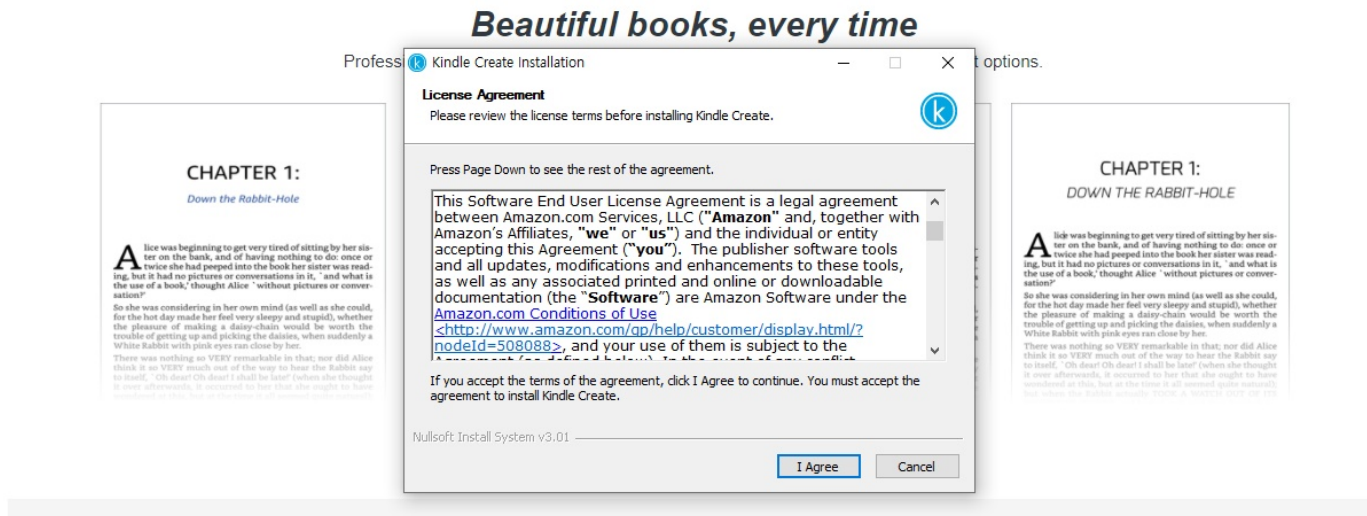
Beautiful books, every time

Profess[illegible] t options.

CHAPTER 1:

Down the Rabbit-Hole

Alice was beginning to get very tired of sitting by her sister on the bank, and of having nothing to do: once or twice she had peeped into the book her sister was reading, but it had no pictures or conversations in it, 'and what is the use of a book,' thought Alice 'without pictures or conversation?'

So she was considering in her own mind (as well as she could, for the hot day made her feel very sleepy and stupid), whether the pleasure of making a daisy-chain would be worth the trouble of getting up and picking the daisies, when suddenly a White Rabbit with pink eyes ran close by her.

There was nothing so VERY remarkable in that; nor did Alice think it so VERY much out of the way to hear the Rabbit say to itself, 'Oh dear! Oh dear! I shall be late!' (when she thought it over afterwards, it occurred to her that she ought to have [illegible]

Kindle Create Installation

License Agreement

Please review the license terms before installing Kindle Create.

Press Page Down to see the rest of the agreement.

This Software End User License Agreement is a legal agreement between Amazon.com Services, LLC ("Amazon" and, together with Amazon's Affiliates, "we" or "us") and the individual or entity accepting this Agreement ("you"). The publisher software tools and all updates, modifications and enhancements to these tools, as well as any associated printed and online or downloadable documentation (the "Software") are Amazon Software under the Amazon.com Conditions of Use <http://www.amazon.com/gp/help/customer/display.html/?nodeId=508088>, and your use of them is subject to the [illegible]

If you accept the terms of the agreement, click I Agree to continue. You must accept the agreement to install Kindle Create.

Nullsoft Install System v3.01

I Agree

Cancel

CHAPTER 1:

DOWN THE RABBIT-HOLE

Alice was beginning to get very tired of sitting by her sister on the bank, and of having nothing to do: once or twice she had peeped into the book her sister was reading, but it had no pictures or conversations in it, 'and what is the use of a book,' thought Alice 'without pictures or conversation?'

So she was considering in her own mind (as well as she could, for the hot day made her feel very sleepy and stupid), whether the pleasure of making a daisy-chain would be worth the trouble of getting up and picking the daisies, when suddenly a White Rabbit with pink eyes ran close by her.

There was nothing so VERY remarkable in that; nor did Alice think it so VERY much out of the way to hear the Rabbit say to itself, 'Oh dear! Oh dear! I shall be late!' (when she thought it over afterwards, it occurred to her that she ought to have wondered at this, but at the time it all seemed quite natural); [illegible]